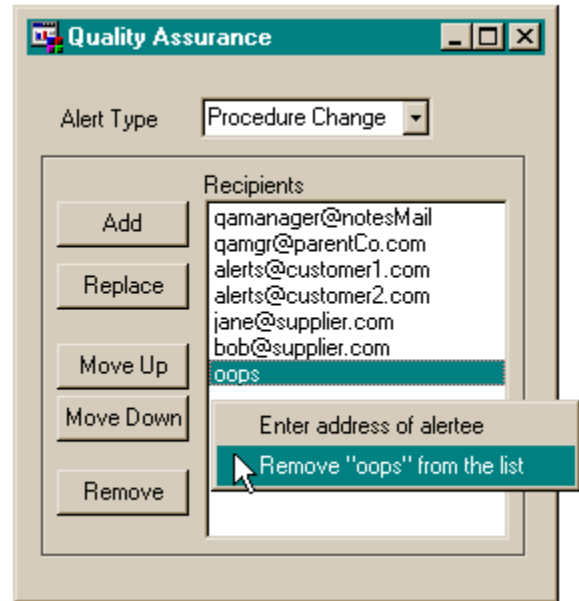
Quality Assurance

Alert Type
Procedure Change

Recipients

Add
Replace
Move Up
Move Down
Remove

qamanager@notesMail
qamgr@parentCo.com
alerts@customer1.com
alerts@customer2.com
jane@supplier.com
bob@supplier.com
oops

Enter address of alertee
Remove "oops" from the list